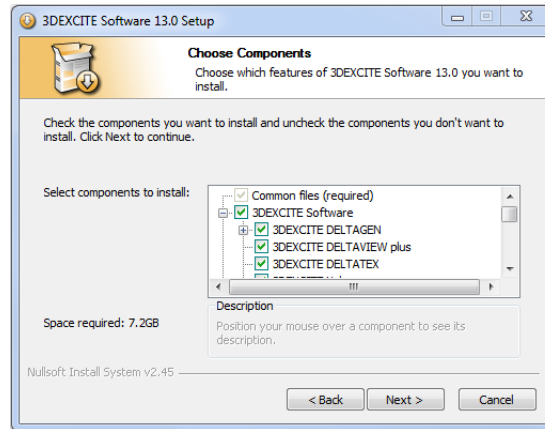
3DEXCITE Software 13.0 Setup

Choose Components

Choose which features of 3DEXCITE Software 13.0 you want to install.

Check the components you want to install and uncheck the components you don't want to install. Click Next to continue.

Select components to install:

Common files (required)
3DEXCITE Software
3DEXCITE DELTAGEN
3DEXCITE DELTAVIEW plus
3DEXCITE DELTATEX
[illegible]

Description

Position your mouse over a component to see its description.

Space required: 7.2GB

Nullsoft Install System v2.45

< Back
Next >
Cancel